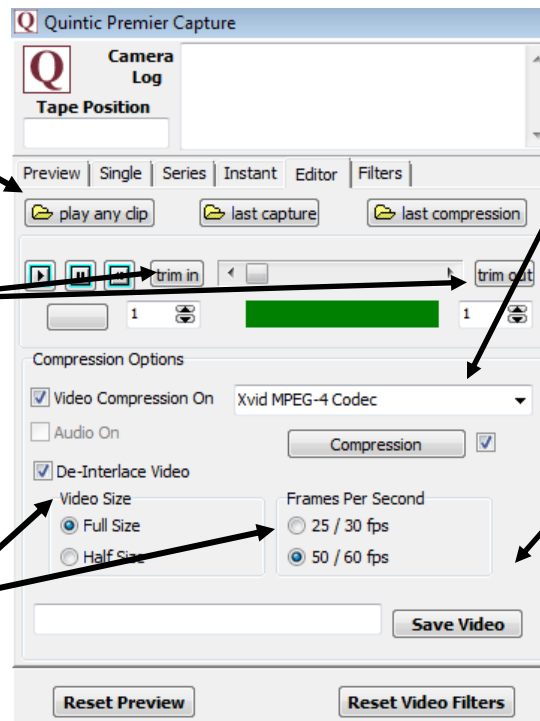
Q Quintic Premier Capture

Q Camera Log

Tape Position

Preview | Single | Series | Instant | Editor | Filters

play any clip | last capture | last compression

trim in | trim out

1 | 1

Compression Options

Video Compression On | Xvid MPEG-4 Codec

Audio On

Compression

De-Interlace Video

Video Size

Full Size

Half Size

Frames Per Second

25 / 30 fps

50 / 60 fps

Save Video

Reset Preview | Reset Video Filters